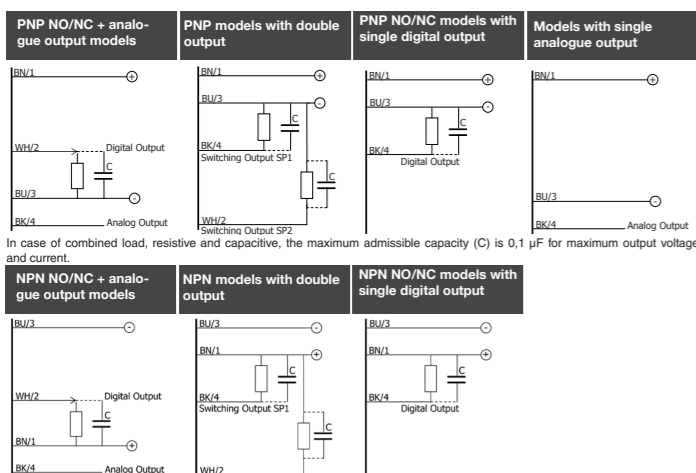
PNP NO/NC + analogue output models

BN/1
+
WH/2
Digital Output
C
BU/3
-
BK/4
Analog Output

PNP models with double output

BN/1
+
BU/3
-
C
BK/4
Switching Output SP1
C
WH/2
Switching Output SP2

PNP NO/NC models with single digital output

BN/1
+
BU/3
-
C
BK/4
Digital Output

Models with single analogue output

BN/1
+
BU/3
-
BK/4
Analog Output

In case of combined load, resistive and capacitive, the maximum admissible capacity (C) is 0,1 µF for maximum output voltage and current.

NPN NO/NC + analogue output models

BU/3
-
WH/2
Digital Output
C
BN/1
+
BK/4
Analog Output

NPN models with double output

BU/3
-
BN/1
+
C
BK/4
Switching Output SP1
C
WH/2

NPN NO/NC models with single digital output

BU/3
-
BN/1
+
C
BK/4
Digital Output